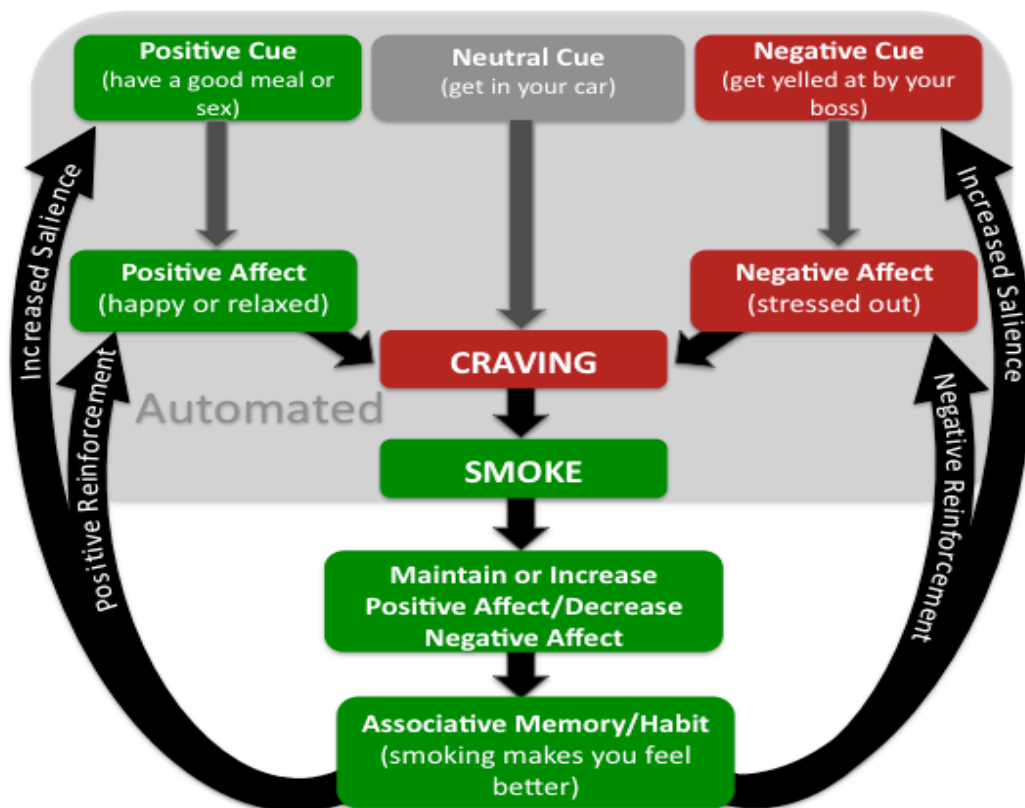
Positive Cue
(have a good meal or sex)

Neutral Cue
(get in your car)

Negative Cue
(get yelled at by your boss)

Positive Affect
(happy or relaxed)

Negative Affect
(stressed out)

CRAVING

Automated

SMOKE

Maintain or Increase Positive Affect/Decrease Negative Affect

Associative Memory/Habit
(smoking makes you feel better)

Increased Salience

positive Reinforcement

Increased Salience

Negative Reinforcement